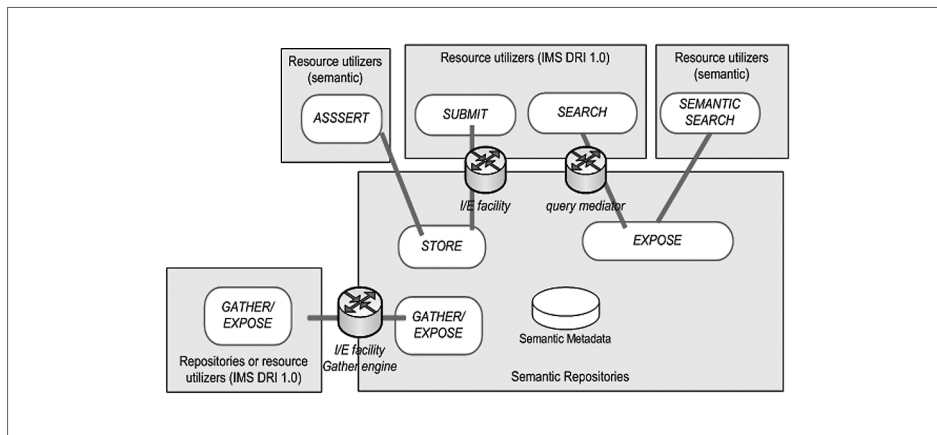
Resource utilizers (semantic)

ASSSERT

Resource utilizers (IMS DRI 1.0)

SUBMIT

SEARCH

Resource utilizers (semantic)

SEMANTIC SEARCH

I/E facility

query mediator

STORE

EXPOSE

GATHER/ EXPOSE

GATHER/ EXPOSE

Semantic Metadata

I/E facility Gather engine

Repositories or resource utilizers (IMS DRI 1.0)

Semantic Repositories